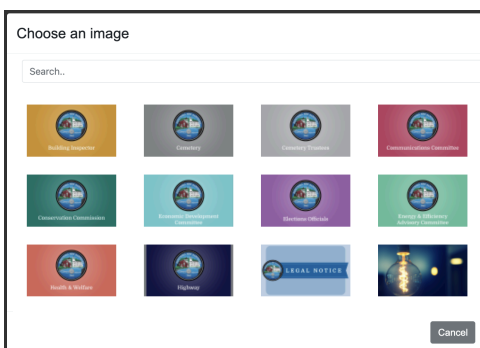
Choose an image

Search..

Building Inspector

Cemetery

Cemetery Trustees

Communications Committee

Conservation Commission

Economic Development Committee

Elections Officials

Energy & Efficiency Advisory Committee

Health & Welfare

Highway

LEGAL NOTICE

Cancel